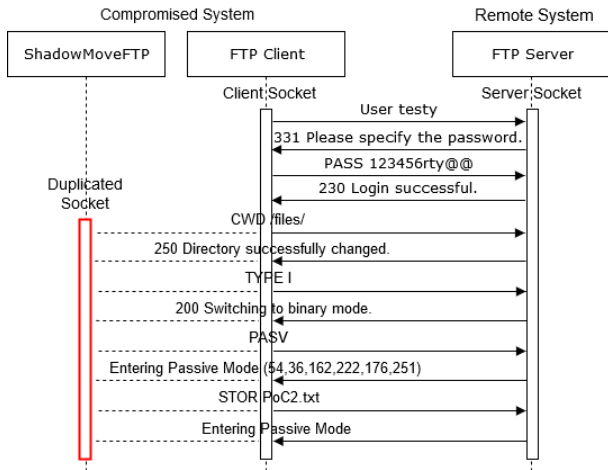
Compromised System

Remote System

ShadowMoveFTP

FTP Client

FTP Server

Client Socket

Server Socket

User testy

331 Please specify the password.

PASS 123456rty@@

230 Login successful.

Duplicated Socket

CWD /files/

250 Directory successfully changed.

TYPE I

200 Switching to binary mode.

PASV

Entering Passive Mode (54,36,162,222,176,251)

STOR PoC2.txt

Entering Passive Mode